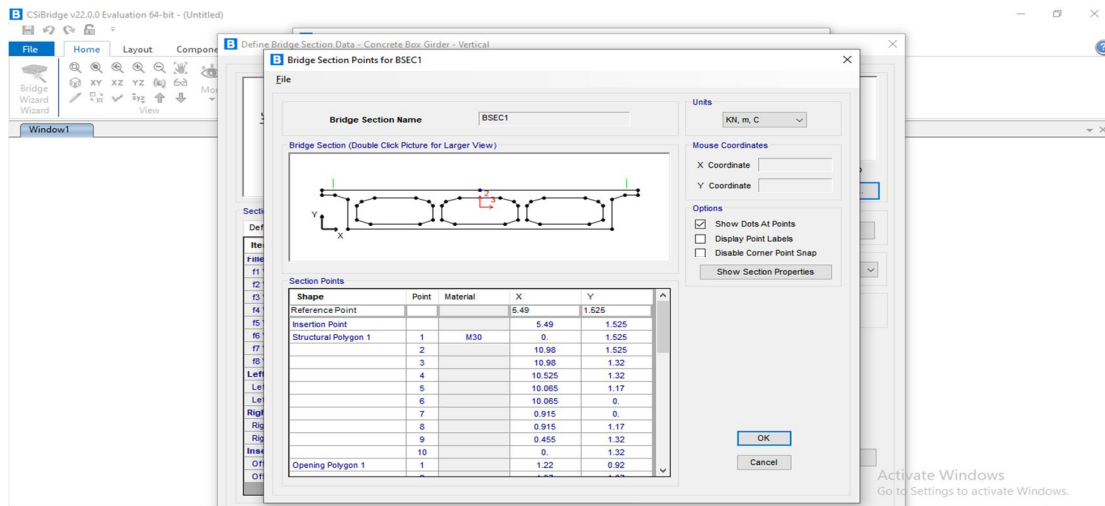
CSiBridge v22.0.0 Evaluation 64-bit - (Untitled)

File Home Layout Compone

Bridge Wizard
Bridge Wizard

XY XZ YZ

View

Window1

Define Bridge Section Data - Concrete Box Girder - Vertical

Bridge Section Points for BSEC1

File

Bridge Section Name BSEC1

Units
KN, m, C

Bridge Section (Double Click Picture for Larger View)

Mouse Coordinates
X Coordinate
Y Coordinate

Options
Show Dots At Points
Display Point Labels
Disable Corner Point Snap
Show Section Properties

Section Points

| Shape | Point | Material | X | Y |
|---|---|---|---|---|
| Reference Point | | | 5.49 | 1.525 |
| Insertion Point | | | 5.49 | 1.525 |
| Structural Polygon 1 | 1 | M30 | 0. | 1.525 |
| | 2 | | 10.98 | 1.525 |
| | 3 | | 10.98 | 1.32 |
| | 4 | | 10.525 | 1.32 |
| | 5 | | 10.065 | 1.17 |
| | 6 | | 10.065 | 0. |
| | 7 | | 0.915 | 0. |
| | 8 | | 0.915 | 1.17 |
| | 9 | | 0.455 | 1.32 |
| | 10 | | 0. | 1.32 |
| Opening Polygon 1 | 1 | | 1.22 | 0.92 |

OK
Cancel

Secti
Def
Ite
f1
f2
f3
f4
f5
f6
f7
f8
Left
Le
Le
Righ
Rig
Rig
Inse
Of
Of

Activate Windows
Go to Settings to activate Windows.